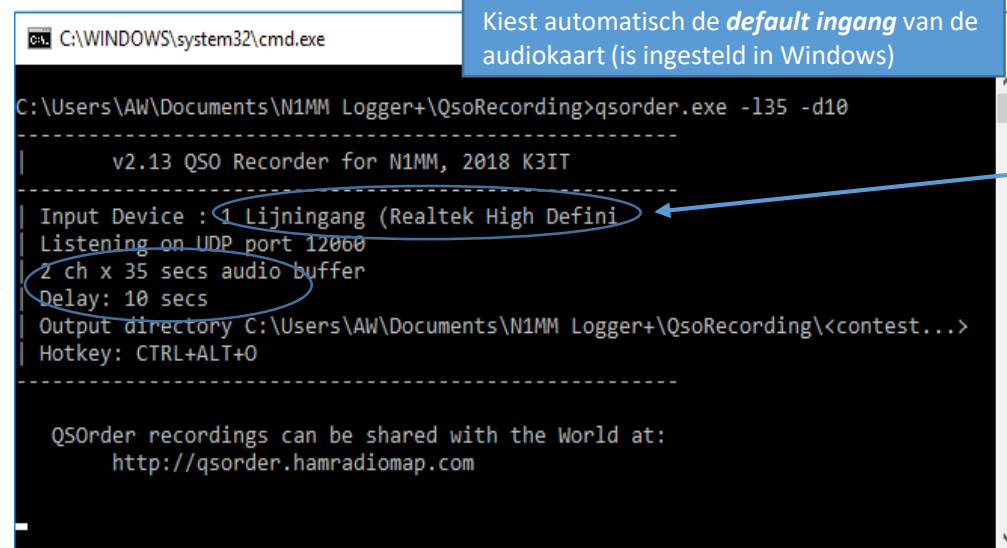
C:\WINDOWS\system32\cmd.exe

Kiest automatisch de ***default ingang*** van de audiokaart (is ingesteld in Windows)

C:\Users\AW\Documents\N1MM Logger+\QsoRecording>qsorder.exe -l35 -d10
-----------------------------------------------------
| v2.13 QSO Recorder for N1MM, 2018 K3IT
-----------------------------------------------------
| Input Device : 1 Lijningang (Realtek High Defini
| Listening on UDP port 12060
| 2 ch x 35 secs audio buffer
| Delay: 10 secs
| Output directory C:\Users\AW\Documents\N1MM Logger+\QsoRecording\<contest...>
| Hotkey: CTRL+ALT+O
-----------------------------------------------------

QSOrder recordings can be shared with the World at:
http://qsorder.hamradiomap.com